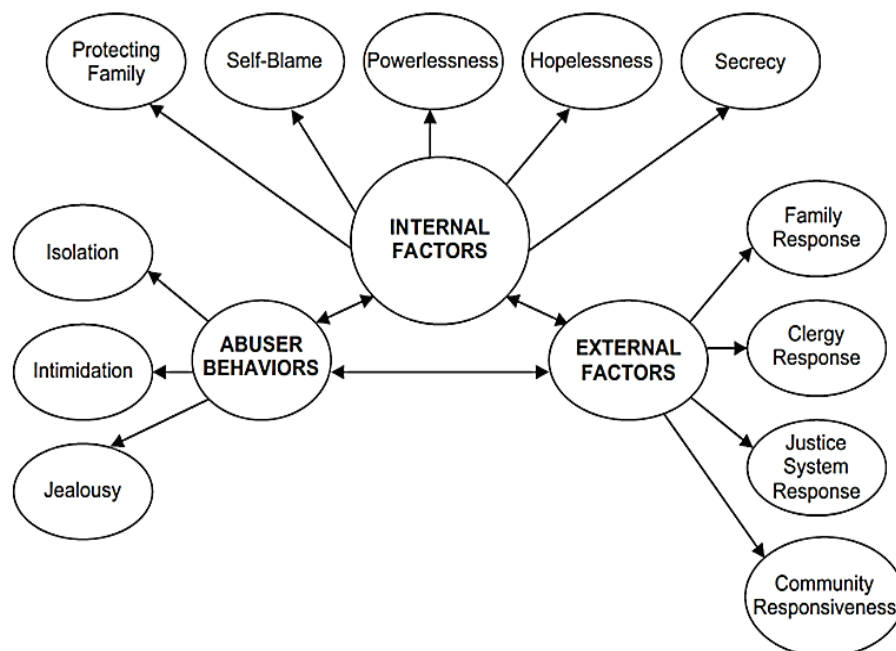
Protecting Family

Self-Blame

Powerlessness

Hopelessness

Secrecy

INTERNAL FACTORS

Isolation

Family Response

ABUSER BEHAVIORS

Intimidation

EXTERNAL FACTORS

Clergy Response

Jealousy

Justice System Response

Community Responsiveness